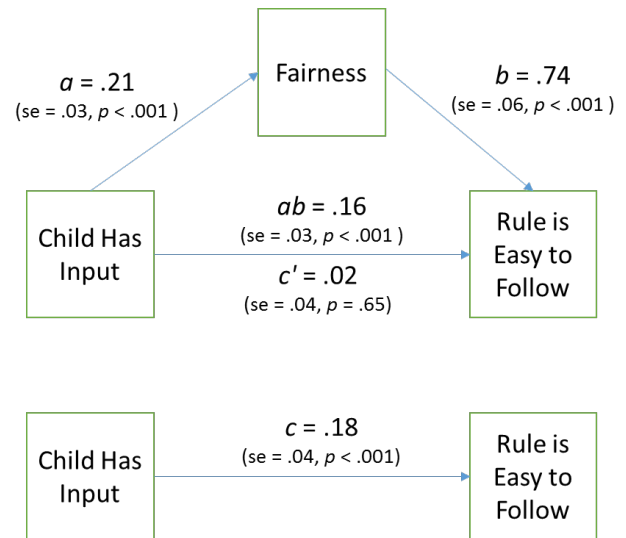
Fairness

$a$ = .21
(se = .03, $p$ < .001 )

$b$ = .74
(se = .06, $p$ < .001 )

Child Has Input

$ab$ = .16
(se = .03, $p$ < .001 )

$c'$ = .02
(se = .04, $p$ = .65)

Rule is Easy to Follow

Child Has Input

$c$ = .18
(se = .04, $p$ < .001)

Rule is Easy to Follow